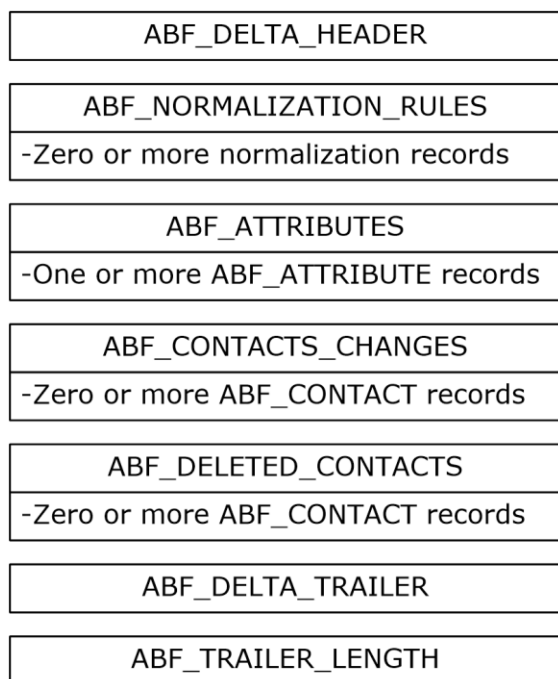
ABF_DELTA_HEADER

ABF_NORMALIZATION_RULES

-Zero or more normalization records

ABF_ATTRIBUTES

-One or more ABF_ATTRIBUTE records

ABF_CONTACTS_CHANGES

-Zero or more ABF_CONTACT records

ABF_DELETED_CONTACTS

-Zero or more ABF_CONTACT records

ABF_DELTA_TRAILER

ABF_TRAILER_LENGTH